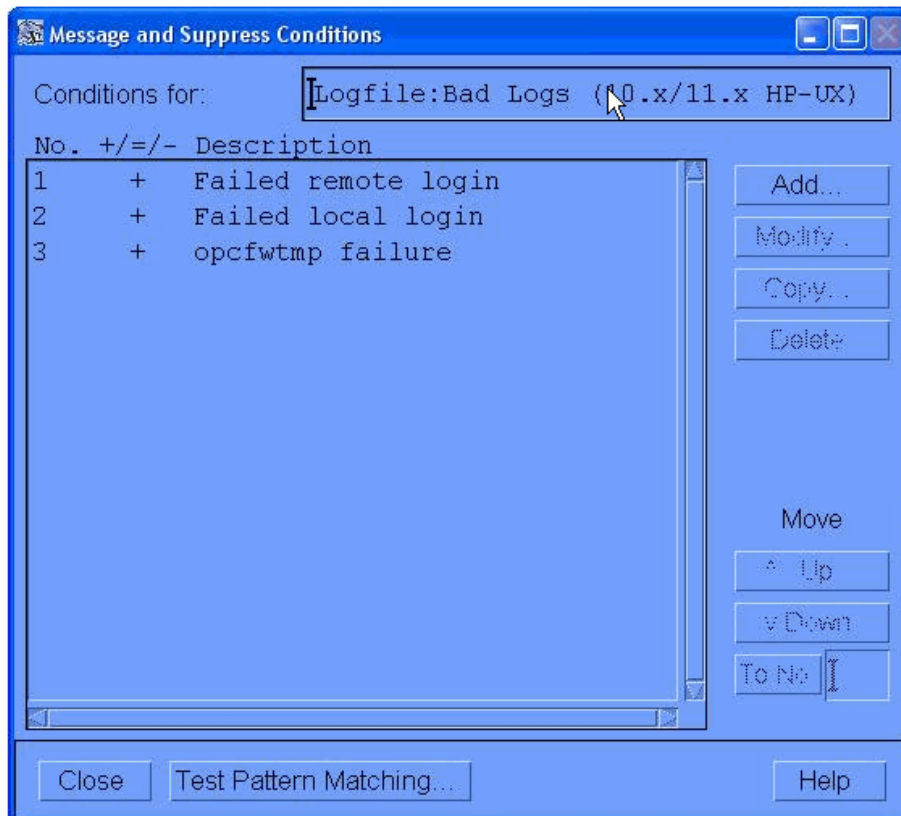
Message and Suppress Conditions

Conditions for: Logfile:Bad Logs (10.x/11.x HP-UX)

| No. | +/=/- | Description |
|---|---|---|
| 1 | + | Failed remote login |
| 2 | + | Failed local login |
| 3 | + | opcfwtmp failure |

Add...
Modify...
Copy...
Delete

Move
^ Up
v Down
To No

Close
Test Pattern Matching...
Help